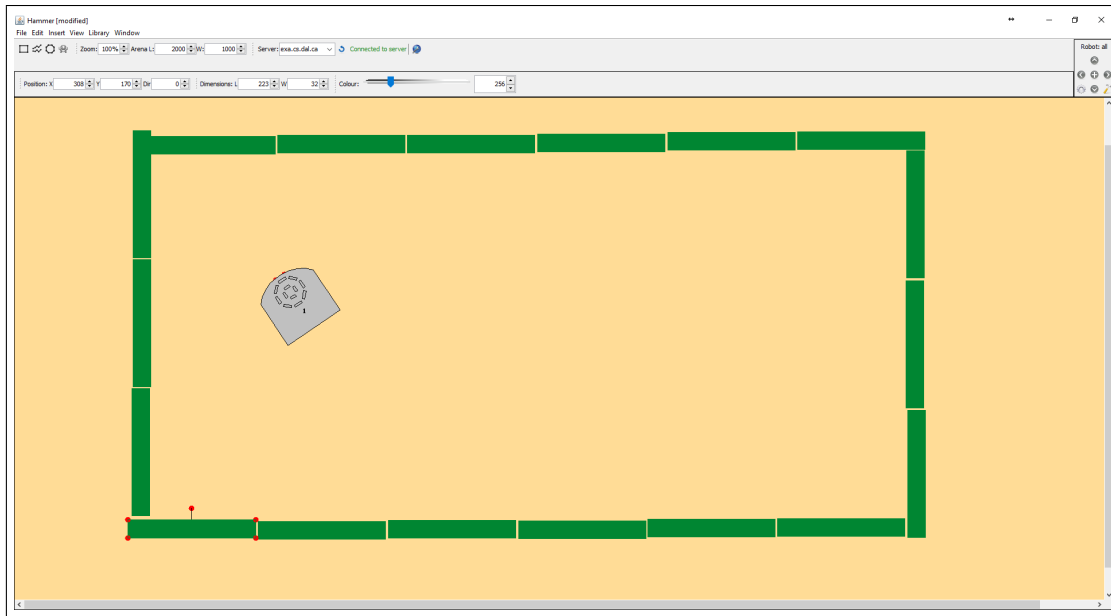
Hammer [modified]
File Edit Insert View Library Window
Zoom: 100% Arena L: 2000 W: 1000 Server: exa.cs.dal.ca Connected to server
Robot: all
Position: X 308 Y 170 Dir 0 Dimensions: L 223 W 32 Colour: 256
1